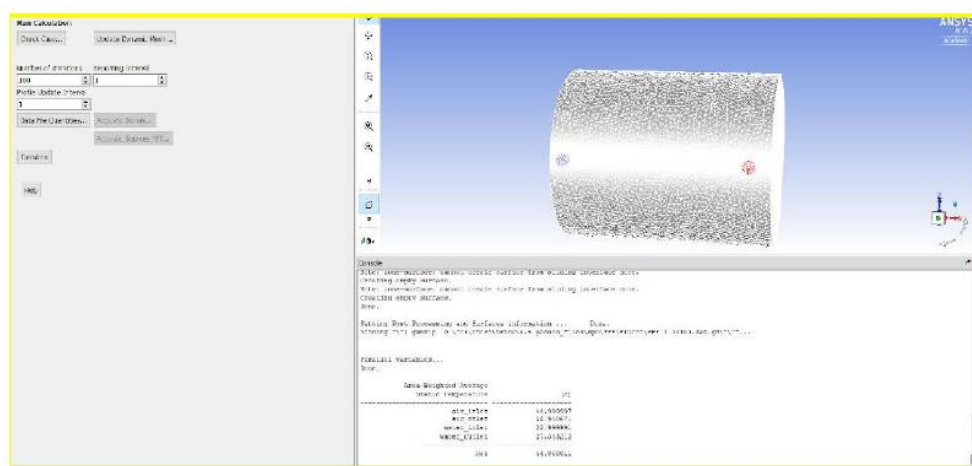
Run Calculation

Check Case... Update Dynamic Mesh...

Number of Iterations Reporting Interval
100 1
Profile Update Interval
1

Data File Quantities... Acoustic Signals...

Acoustic Sources FFT...

Calculate

Help

ANSYS

Console

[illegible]
Creating empty surface.
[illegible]
Creating empty surface.
Done.

Setting Post Processing and Surface Information ... Done.
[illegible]

Parallel variables...
Done.

Area-Weighted Average
Static Temperature (c)

air_inlet 44.999997
air_outlet 16.96067
water_inlet 22.99999
water_outlet 27.0182.2

Net 44.969611